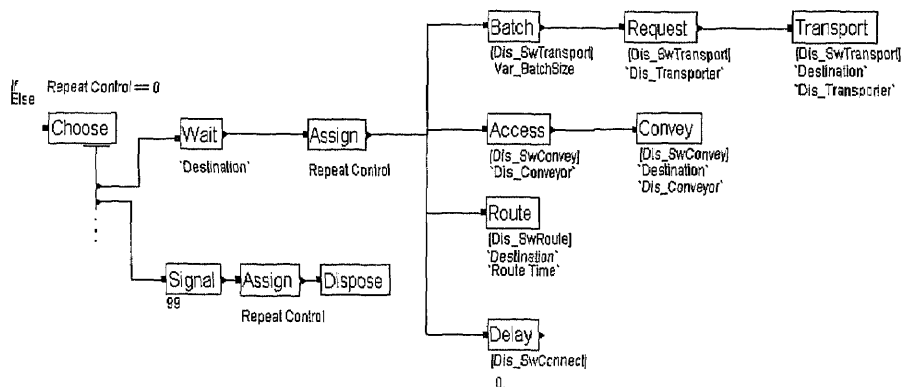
If Else Repeat Control == 0

Choose

Wait
`Destination`

Assign
Repeat Control

Signal
99

Assign
Repeat Control

Dispose

Batch
[Dis_SwTransport]
Var_BatchSize

Request
[Dis_SwTransport]
`Dis_Transporter`

Transport
[Dis_SwTransport]
`Destination`
`Dis_Transporter`

Access
[Dis_SwConvey]
`Dis_Conveyor`

Convey
[Dis_SwConvey]
`Destination`
`Dis_Conveyor`

Route
[Dis_SwRoute]
`Destination`
`Route Time`

Delay
[Dis_SwConnect]
0